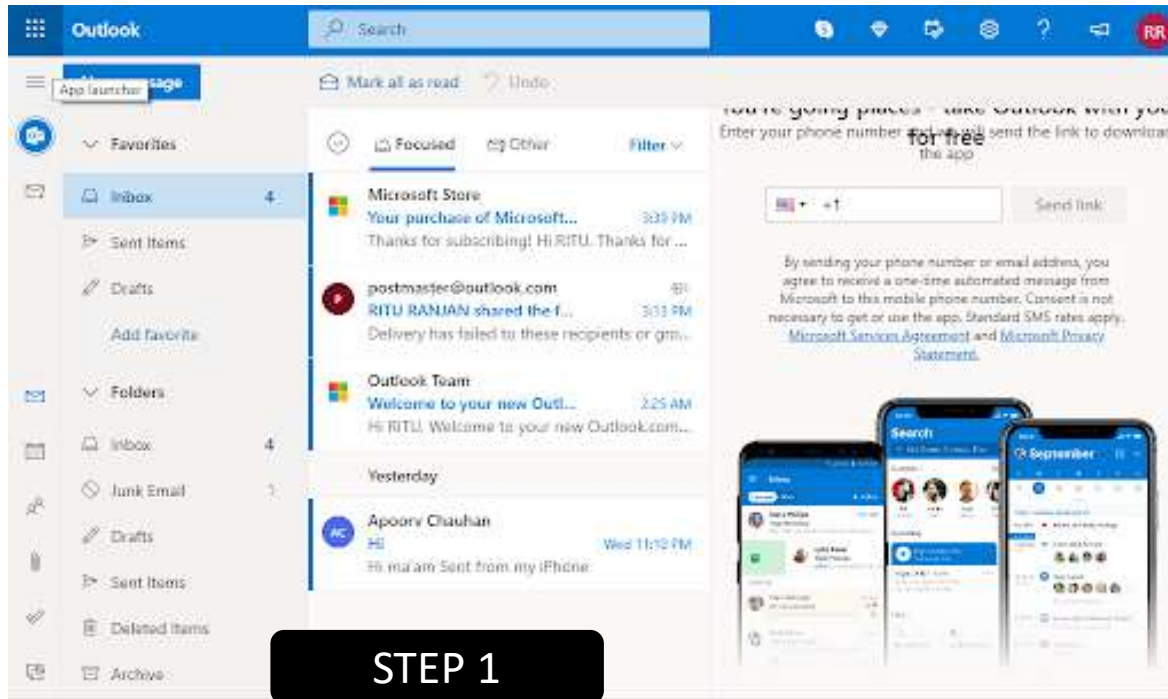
Outlook

Search

RR

App launcher

New message

Mark all as read

Undo

Favorites

Inbox 4

Sent Items

Drafts

Add favorite

Folders

Inbox 4

Junk Email 1

Drafts

Sent Items

Deleted Items

Archive

Focused

Other

Filter

Microsoft Store
Your purchase of Microsoft... 3:39 PM
Thanks for subscribing! Hi RITU, Thanks for ...

postmaster@outlook.com
RITU RANJAN shared the f... 3:13 PM
Delivery has failed to these recipients or gro...

Outlook Team
Welcome to your new Outl... 2:25 AM
Hi RITU, Welcome to your new Outlook.com...

Yesterday

AC
Apoorv Chauhan
Hi Wed 11:10 PM
Hi ma'am Sent from my iPhone

STEP 1

You're going places - take Outlook with you for free

Enter your phone number and we will send the link to download the app

+1

Send link

By sending your phone number or email address, you agree to receive a one-time automated message from Microsoft to this mobile phone number. Consent is not necessary to get or use the app. Standard SMS rates apply. Microsoft Services Agreement and Microsoft Privacy Statement.

Inbox

Search

September